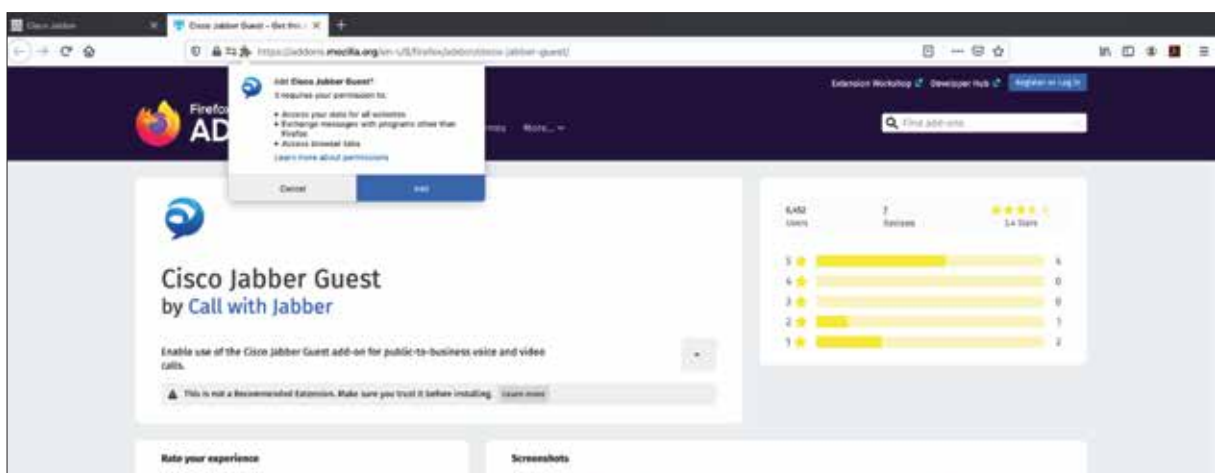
Cisco Jabber
Cisco Jabber Guest – Get this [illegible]
https://addons.mozilla.org/en-US/firefox/addon/cisco-jabber-guest/

Add Cisco Jabber Guest?
It requires your permission to:
• Access your data for all websites
• Exchange messages with programs other than Firefox
• Access browser tabs
Learn more about permissions
Cancel
Add

Extension Workshop
Developer Hub
Register or Log in
Firefox
AD
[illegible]mes
More...
Find add-ons

Cisco Jabber Guest
by Call with Jabber

Enable use of the Cisco Jabber Guest add-on for public-to-business voice and video calls.

This is not a Recommended Extension. Make sure you trust it before installing.
Learn more

6,432
Users
7
Reviews
3.4 Stars

| 5 | 4 |
|---|---|
| 4 | 0 |
| 3 | 0 |
| 2 | 1 |
| 1 | 2 |

Rate your experience
Screenshots